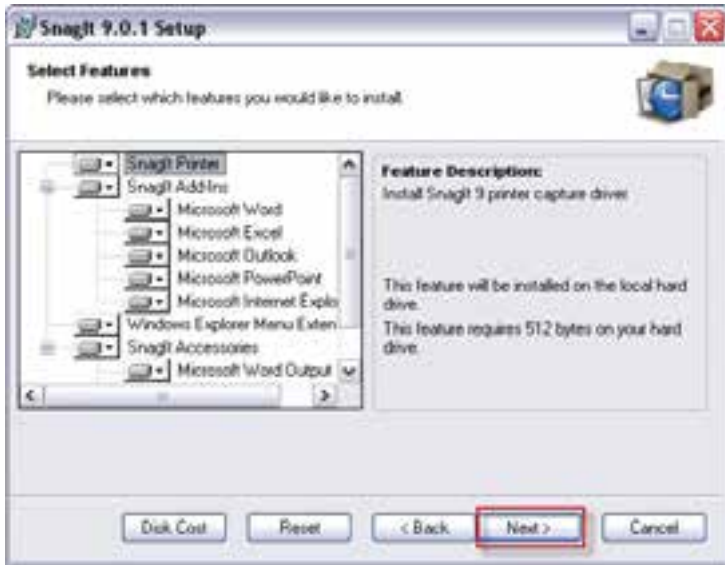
SnagIt 9.0.1 Setup

Select Features

Please select which features you would like to install.

SnagIt Printer
SnagIt Add-Ins
Microsoft Word
Microsoft Excel
Microsoft Outlook
Microsoft PowerPoint
Microsoft Internet Explo
Windows Explorer Menu Exten
SnagIt Accessories
Microsoft Word Output

Feature Description:
Install SnagIt 9 printer capture driver.

This feature will be installed on the local hard drive.
This feature requires 512 bytes on your hard drive.

Disk Cost
Reset
< Back
Next >
Cancel